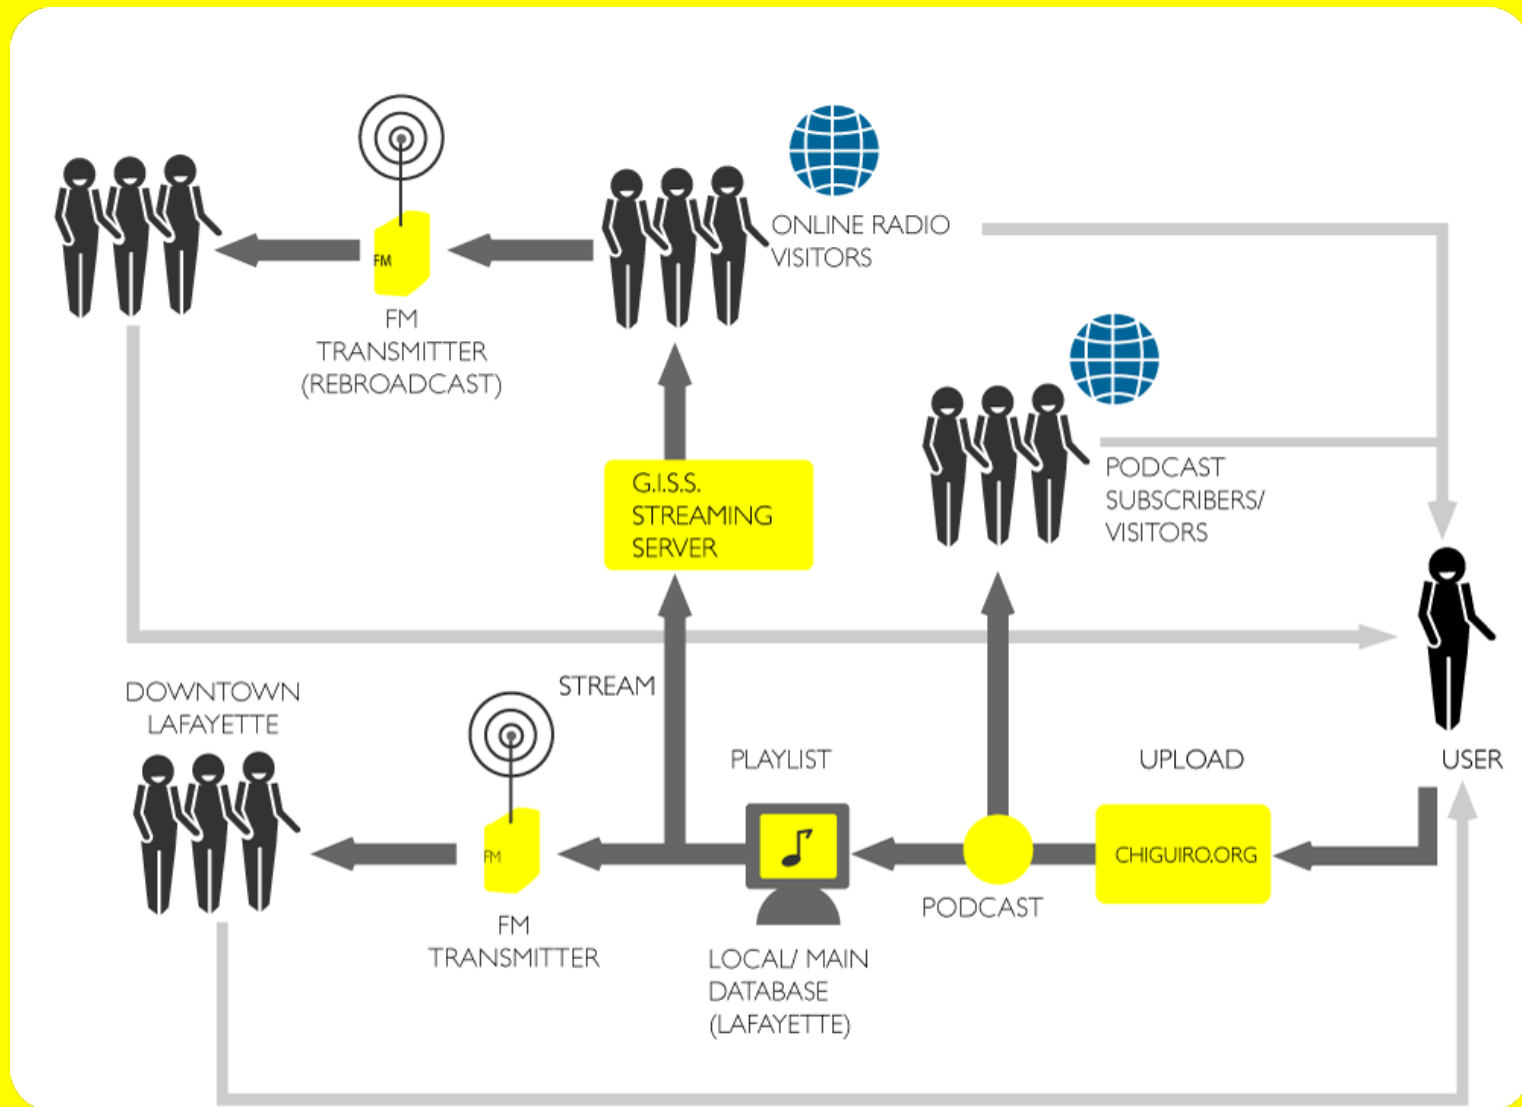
FM

FM TRANSMITTER (REBROADCAST)

ONLINE RADIO VISITORS

PODCAST SUBSCRIBERS/ VISITORS

G.I.S.S. STREAMING SERVER

STREAM

DOWNTOWN LAFAYETTE

FM

FM TRANSMITTER

PLAYLIST

LOCAL/ MAIN DATABASE (LAFAYETTE)

PODCAST

UPLOAD

CHIGUIRO.ORG

USER